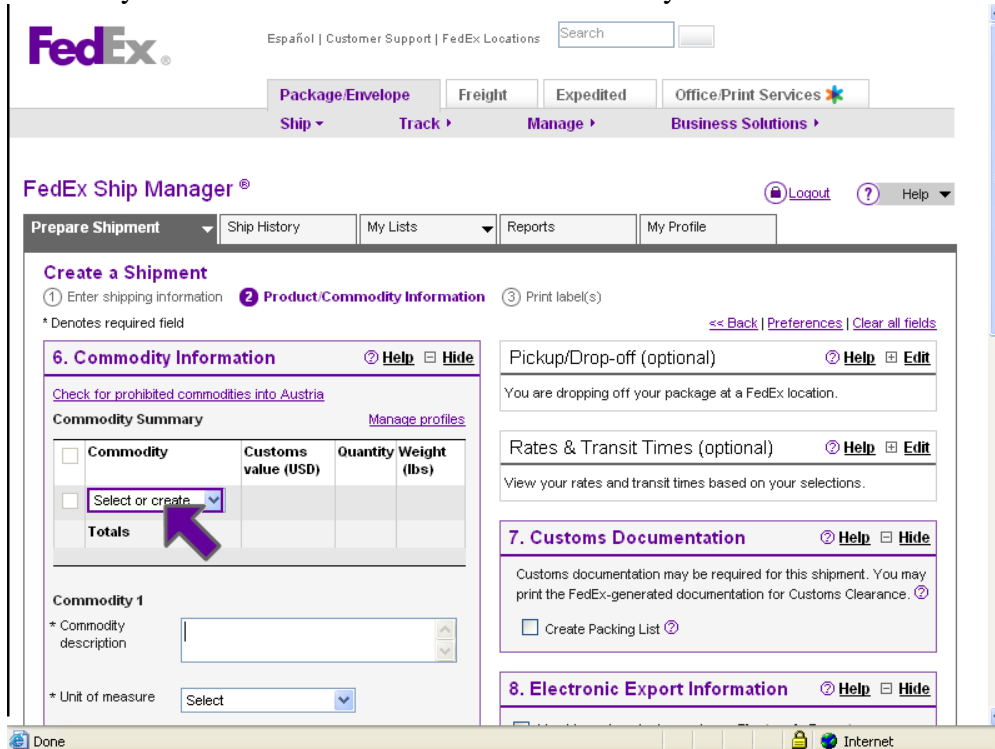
FedEx.

Español | Customer Support | FedEx Locations Search

Package/Envelope Freight Expedited Office/Print Services

Ship ▾ Track ▸ Manage ▸ Business Solutions ▸

FedEx Ship Manager ®

Logout Help ▾

Prepare Shipment Ship History My Lists Reports My Profile

Create a Shipment

1 Enter shipping information 2 Product/Commodity Information 3 Print label(s)

* Denotes required field

<< Back | Preferences | Clear all fields

6. Commodity Information Help Hide

Check for prohibited commodities into Austria

Commodity Summary Manage profiles

| | Commodity | Customs value (USD) | Quantity | Weight (lbs) |
|---|---|---|---|---|
| | Select or create | | | |
| | Totals | | | |

Commodity 1

* Commodity description

* Unit of measure Select

Pickup/Drop-off (optional) Help Edit

You are dropping off your package at a FedEx location.

Rates & Transit Times (optional) Help Edit

View your rates and transit times based on your selections.

7. Customs Documentation Help Hide

Customs documentation may be required for this shipment. You may print the FedEx-generated documentation for Customs Clearance.

Create Packing List

8. Electronic Export Information Help Hide

Done Internet